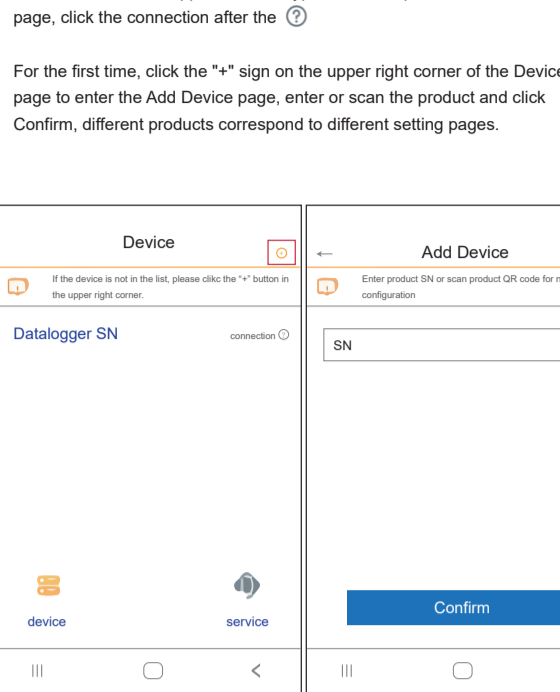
page, click the connection after the ?

For the first time, click the "+" sign on the upper right corner of the Device page to enter the Add Device page, enter or scan the product and click Confirm, different products correspond to different setting pages.

Device

If the device is not in the list, please clikc the "+" button in the upper right corner.

Datalogger SN

connection ?

device

service

Add Device

Enter product SN or scan product QR code for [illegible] configuration

SN

Confirm